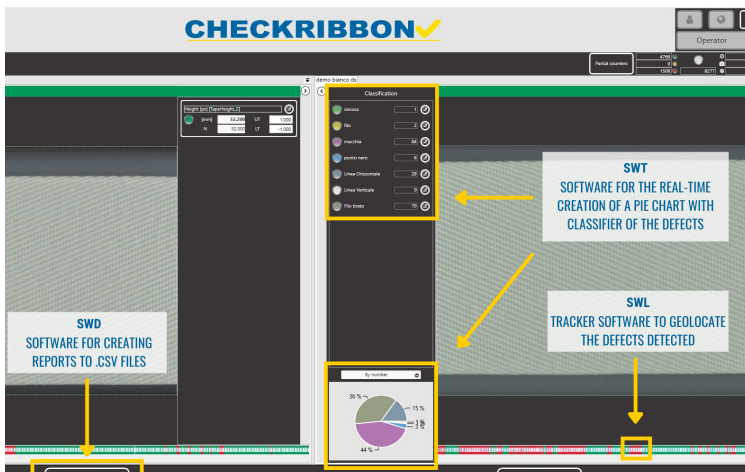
CHECKRIBBON

Operator

Partial counters
4798
0
1508
6277

demo bianco dx

Height (px) (TapeHeight_I)
[mm] 52,200 UT 1,000
N 52,000 LT -1,000

Classification
cirosa 1
filo 3
macchia 84
punto nero 6
Linea Orizzontale 29
Linea Verticale 0
Filo tirato 70

SWT
SOFTWARE FOR THE REAL-TIME CREATION OF A PIE CHART WITH CLASSIFIER OF THE DEFECTS

SWL
TRACKER SOFTWARE TO GEOLOCATE THE DEFECTS DETECTED

SWD
SOFTWARE FOR CREATING REPORTS TO .CSV FILES

By number
36 %
15 %
44 %